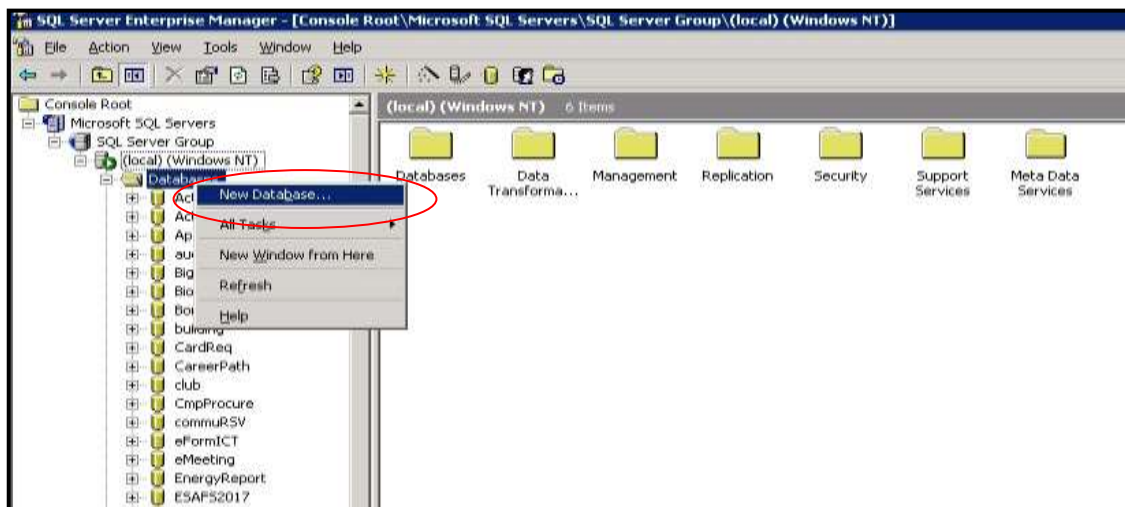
SQL Server Enterprise Manager - [Console Root\Microsoft SQL Servers\SQL Server Group\(local) (Windows NT)]

File Action View Tools Window Help

Console Root
Microsoft SQL Servers
SQL Server Group
(local) (Windows NT)
Databases
Ac
Ac
Ap
au
Big
Bio
Bo
building
CardReq
CareerPath
club
CmpProcure
commuRSV
eFormICT
eMeeting
EnergyReport
ESAFS2017

New Database...
All Tasks
New Window from Here
Refresh
Help

(local) (Windows NT) 6 Items

Databases
Data Transforma...
Management
Replication
Security
Support Services
Meta Data Services